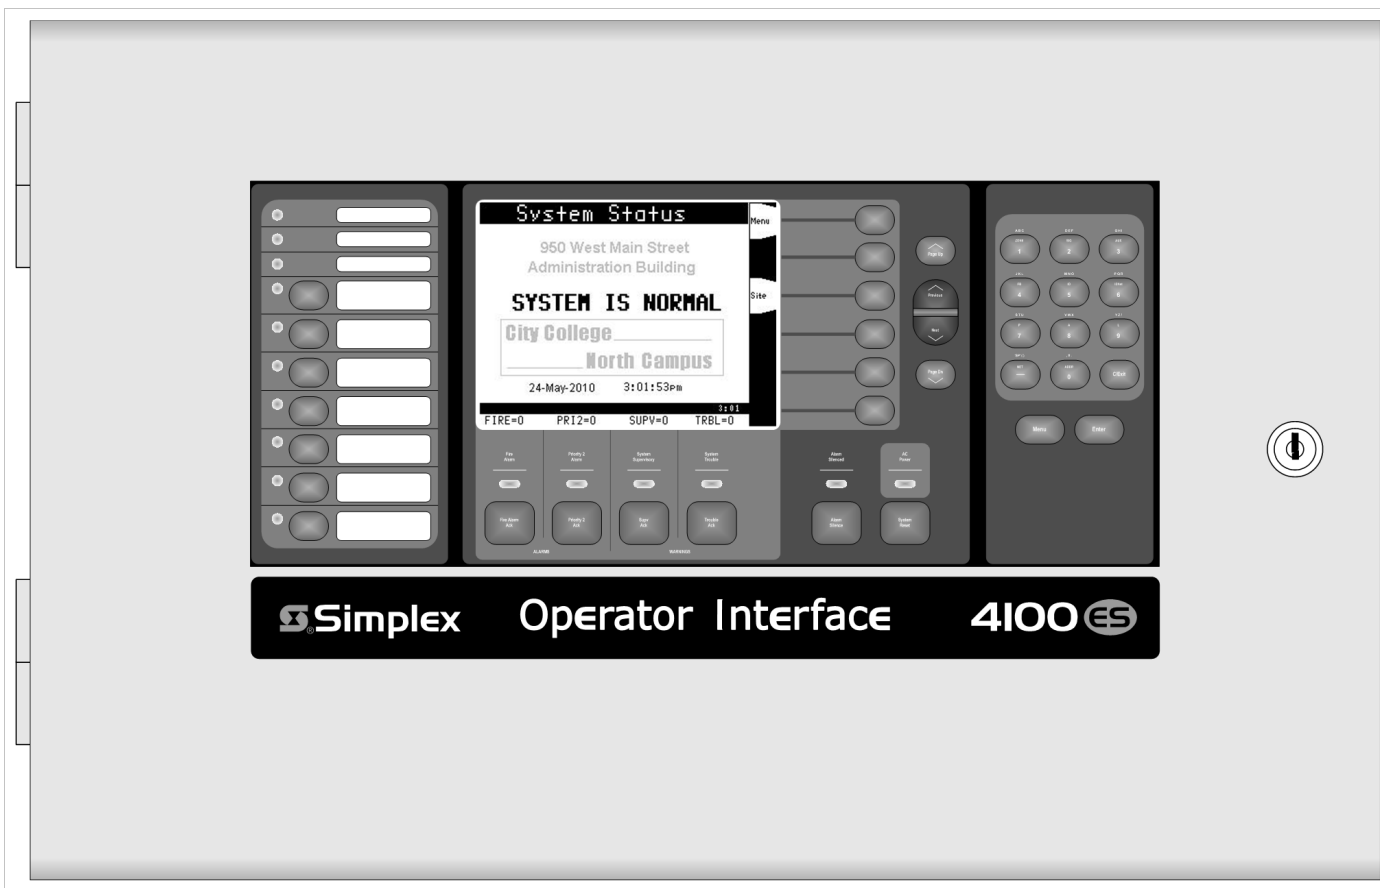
System Status

Menu

950 West Main Street
Administration Building

SYSTEM IS NORMAL

Site

City College
North Campus

24-May-2010 3:01:53pm

3:01

FIRE=0 PRI2=0 SUPV=0 TRBL=0

Fire Alarm

Priority 2 Alarm

System Supervisory

System Trouble

Fire Alarm Ack

Priority 2 Ack

Supv Ack

Trouble Ack

ALARMS

WARNINGS

Alarm Silenced

AC Power

Alarm Silence

System Reset

Page Up

Previous

Next

Page Dn

1
2
3
4
5
6
7
8
9
0

Clear

Menu

Enter

Simplex

Operator Interface

4100ES